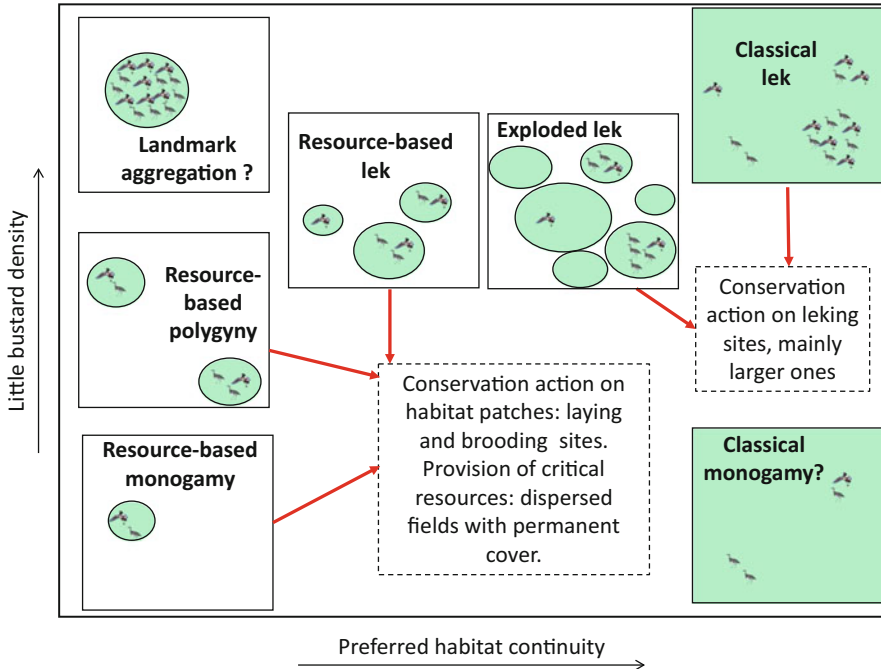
Landmark aggregation ?

Resource-based lek

Exploded lek

Classical lek

Resource-based polygyny

Resource-based monogamy

Conservation action on habitat patches: laying and brooding sites. Provision of critical resources: dispersed fields with permanent cover.

Conservation action on leking sites, mainly larger ones

Classical monogamy?

Little bustard density

Preferred habitat continuity